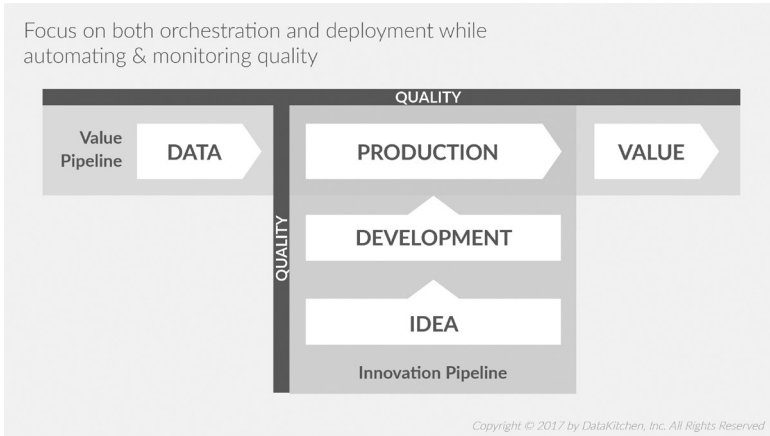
Focus on both orchestration and deployment while automating & monitoring quality

QUALITY

Value Pipeline

DATA

PRODUCTION

VALUE

QUALITY

DEVELOPMENT

IDEA

Innovation Pipeline

Copyright © 2017 by DataKitchen, Inc. All Rights Reserved